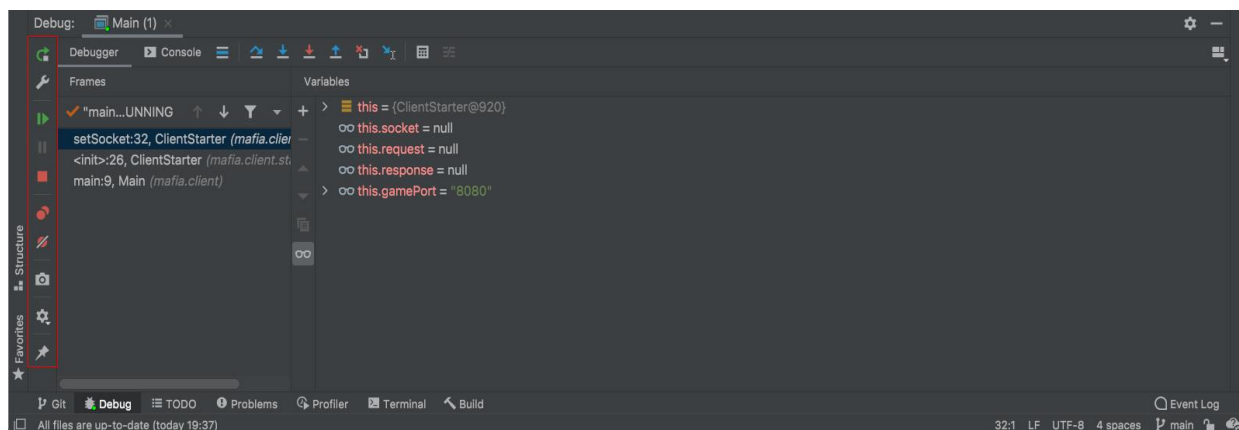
Debug: Main (1) ×

Debugger Console

Frames

Variables

"main...UNNING

setSocket:32, ClientStarter (mafia.clien

<init>:26, ClientStarter (mafia.client.st

main:9, Main (mafia.client)

this = {ClientStarter@920}

this.socket = null

this.request = null

this.response = null

this.gamePort = "8080"

Structure

Favorites

Git Debug TODO Problems Profiler Terminal Build

Event Log

All files are up-to-date (today 19:37)

32:1 LF UTF-8 4 spaces main